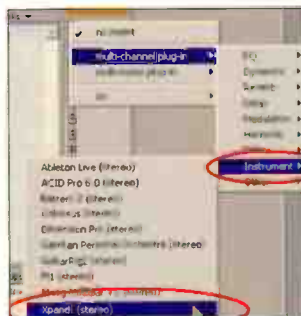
no insert
multi-channel plug-in
multi-mono plug-in
i/o
EQ
Dynamics
Reverb
Delay
Modulation
Harmonic
Instrument
Other
Ableton Live (stereo)
ACID Pro 6.0 (stereo)
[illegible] (stereo)
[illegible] (stereo)
Dimension Pro (stereo)
Garritan Personal Orchestra (stereo)
GuitarRig2 (stereo)
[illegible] (stereo)
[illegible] (stereo)
Xpand! (stereo)